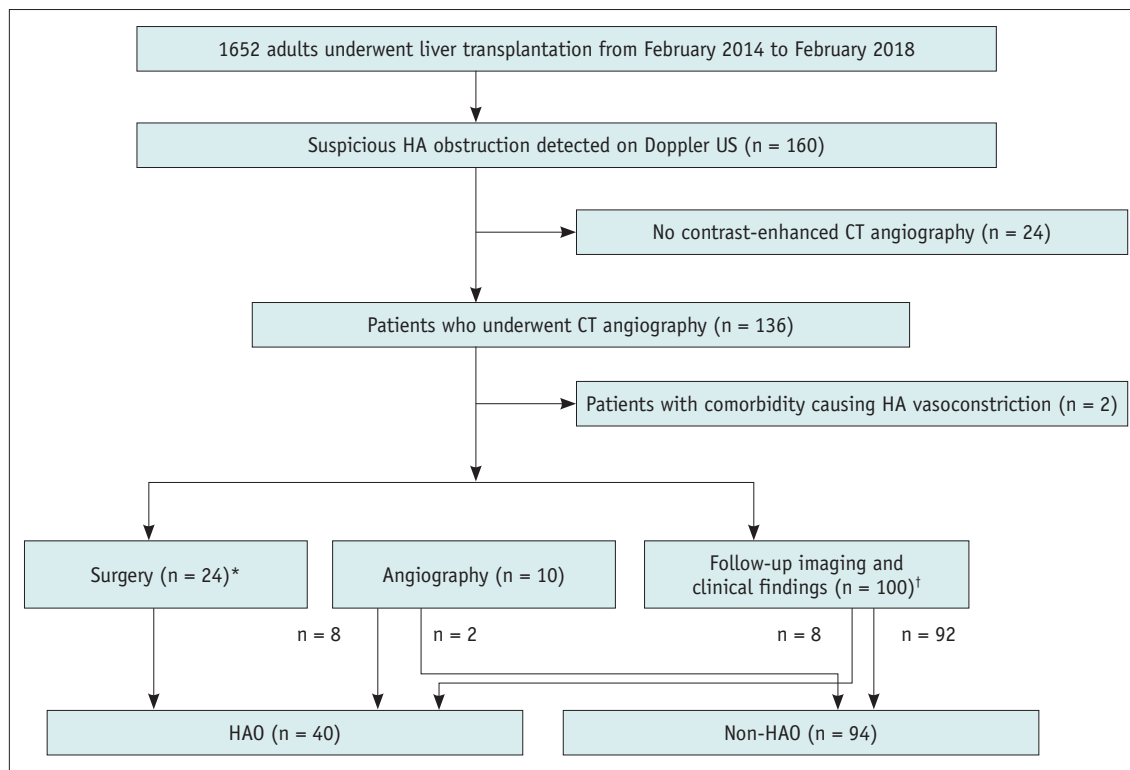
1652 adults underwent liver transplantation from February 2014 to February 2018

Suspicious HA obstruction detected on Doppler US (n = 160)

No contrast-enhanced CT angiography (n = 24)

Patients who underwent CT angiography (n = 136)

Patients with comorbidity causing HA vasoconstriction (n = 2)

Surgery (n = 24)*

Angiography (n = 10)

Follow-up imaging and clinical findings (n = 100)$^{\dagger}$

n = 8

n = 2

n = 8

n = 92

HAO (n = 40)

Non-HAO (n = 94)